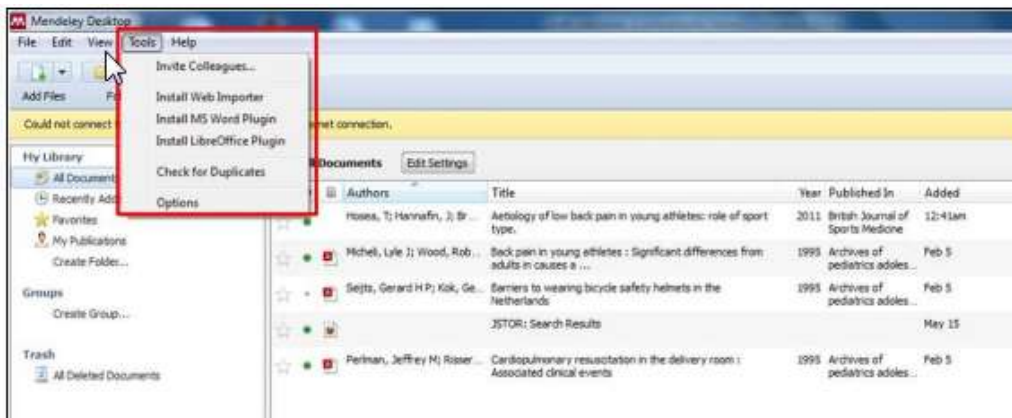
Mendeley Desktop

File Edit View Tools Help

Invite Colleagues...

Install Web Importer
Install MS Word Plugin
Install LibreOffice Plugin

Check for Duplicates

Options

Add Files F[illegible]

Could not connect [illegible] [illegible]net connection.

My Library
All Documents
Recently Add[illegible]
Favorites
My Publications
Create Folder...

Groups
Create Group...

Trash
All Deleted Documents

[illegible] Documents Edit Settings

| Authors | Title | Year | Published In | Added |
|---|---|---|---|---|
| Hosea, T; Hannafin, J; Br... | Aetiology of low back pain in young athletes: role of sport type. | 2011 | British Journal of Sports Medicine | 12:41am |
| Micheli, Lyle J; Wood, Rob... | Back pain in young athletes : Significant differences from adults in causes a ... | 1995 | Archives of pediatrics adoles... | Feb 5 |
| Seijts, Gerard H P; Kok, Ge... | Barriers to wearing bicycle safety helmets in the Netherlands | 1995 | Archives of pediatrics adoles... | Feb 5 |
| | JSTOR: Search Results | | | May 15 |
| Perlman, Jeffrey M; Risser... | Cardiopulmonary resuscitation in the delivery room : Associated clinical events | 1995 | Archives of pediatrics adoles... | Feb 5 |